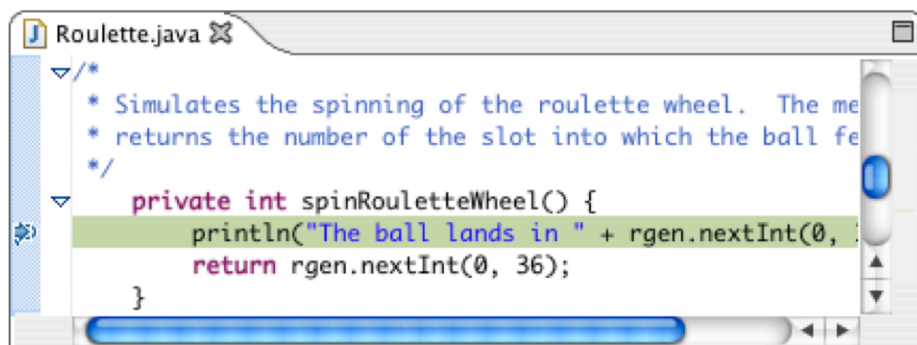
Roulette.java

/*
* Simulates the spinning of the roulette wheel. The me
* returns the number of the slot into which the ball fe
*/
private int spinRouletteWheel() {
println("The ball lands in " + rgen.nextInt(0, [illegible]
return rgen.nextInt(0, 36);
}